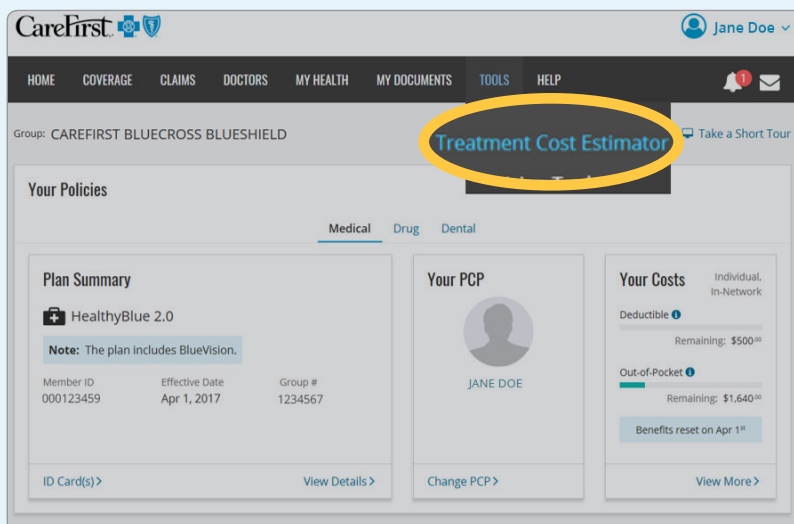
CareFirst

Jane Doe

HOME COVERAGE CLAIMS DOCTORS MY HEALTH MY DOCUMENTS TOOLS HELP

1

Group: CAREFIRST BLUECROSS BLUESHIELD

Treatment Cost Estimator

Take a Short Tour

Your Policies

Medical Drug Dental

Plan Summary

HealthyBlue 2.0

Note: The plan includes BlueVision.

| Member ID | Effective Date | Group # |
|---|---|---|
| 000123459 | Apr 1, 2017 | 1234567 |

ID Card(s) >

View Details >

Your PCP

JANE DOE

Change PCP >

Your Costs

Individual, In-Network

Deductible

Remaining: $500.00

Out-of-Pocket

Remaining: $1,640.00

Benefits reset on Apr 1st

View More >